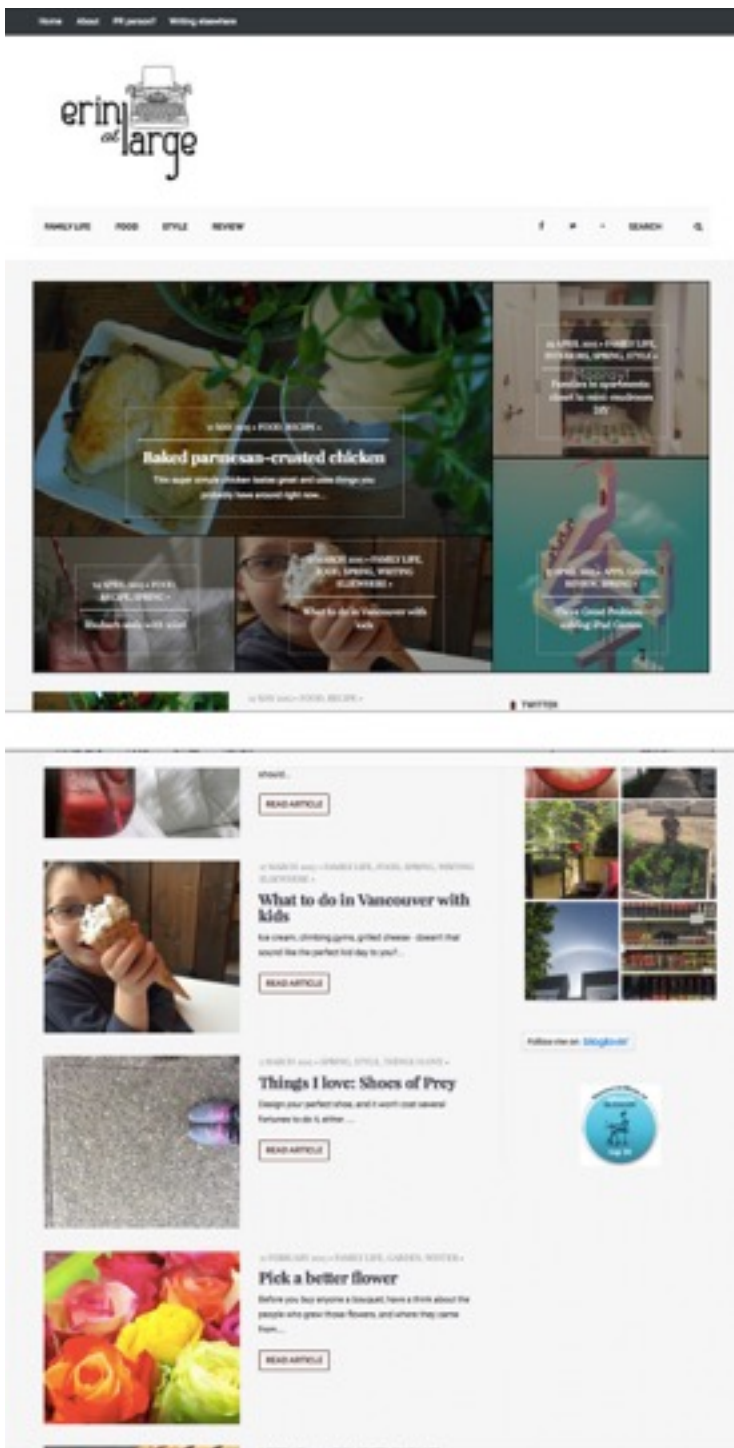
Home About PR person? Writing elsewhere

erin at large

FAMILY LIFE FOOD STYLE REVIEW

SEARCH

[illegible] » FOOD, RECIPE »

Baked parmesan-crusted chicken

This super simple chicken tastes great and uses things you probably have around right now...

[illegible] APRIL 2015 » FAMILY LIFE, INTERIORS, SPRING, STYLE »

Families in apartments: closet to mini mudroom DIY

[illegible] APRIL 2015 » FOOD, RECIPE, SPRING »

Rhubarb soda with mint

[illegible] MARCH 2015 » FAMILY LIFE, FOOD, SPRING, WRITING ELSEWHERE »

What to do in Vancouver with kids

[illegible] APRIL 2015 » APPS, GAMES, REVIEW, SPRING »

Three Great Problem-solving iPad Games

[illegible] » FOOD, RECIPE »

TWITTER

should...

READ ARTICLE

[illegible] MARCH 2015 » FAMILY LIFE, FOOD, SPRING, WRITING ELSEWHERE »

What to do in Vancouver with kids

Ice cream, climbing gyms, grilled cheese - doesn't that sound like the perfect kid day to you?...

READ ARTICLE

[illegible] MARCH 2015 » SPRING, STYLE, THINGS I LOVE »

Things I love: Shoes of Prey

Design your perfect shoe, and it won't cost several fortunes to do it, either. ...

READ ARTICLE

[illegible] FEBRUARY 2015 » FAMILY LIFE, GARDEN, WINTER »

Pick a better flower

Before you buy anyone a bouquet, have a think about the people who grew those flowers, and where they came from....

READ ARTICLE

Follow me on bloglovin'